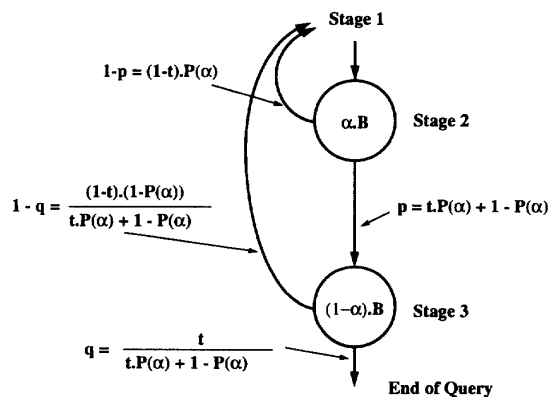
Stage 1

$1-p = (1-t).P(\alpha)$

$\alpha.B$

Stage 2

$1 - q = \frac{(1-t).(1-P(\alpha))}{t.P(\alpha) + 1 - P(\alpha)}$

$p = t.P(\alpha) + 1 - P(\alpha)$

$(1-\alpha).B$

Stage 3

$q = \frac{t}{t.P(\alpha) + 1 - P(\alpha)}$

End of Query